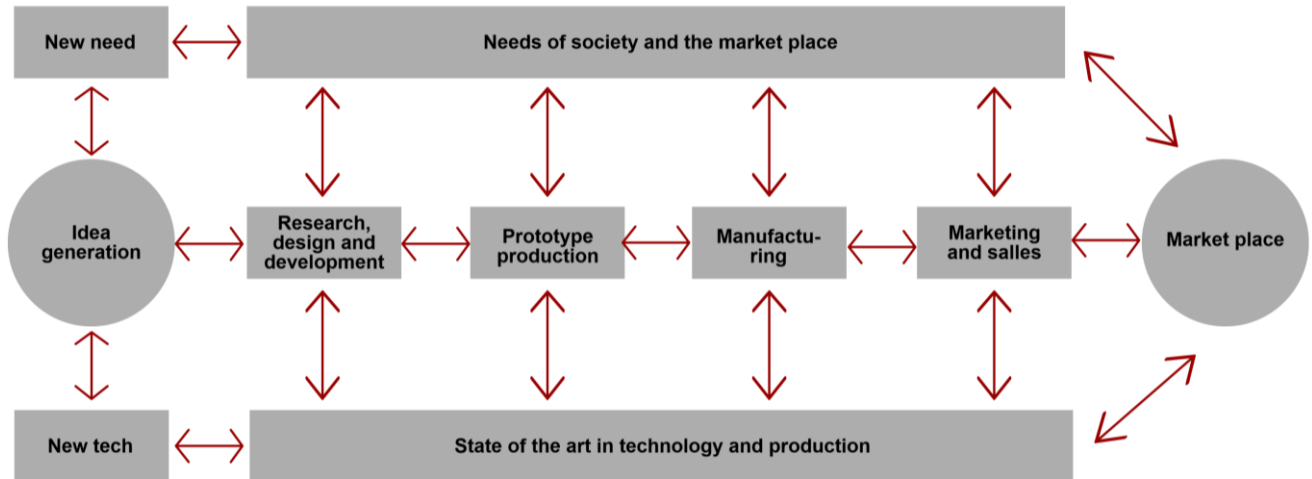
New need

Needs of society and the market place

Idea generation

Research, design and development

Prototype production

Manufacturing

Marketing and salles

Market place

New tech

State of the art in technology and production